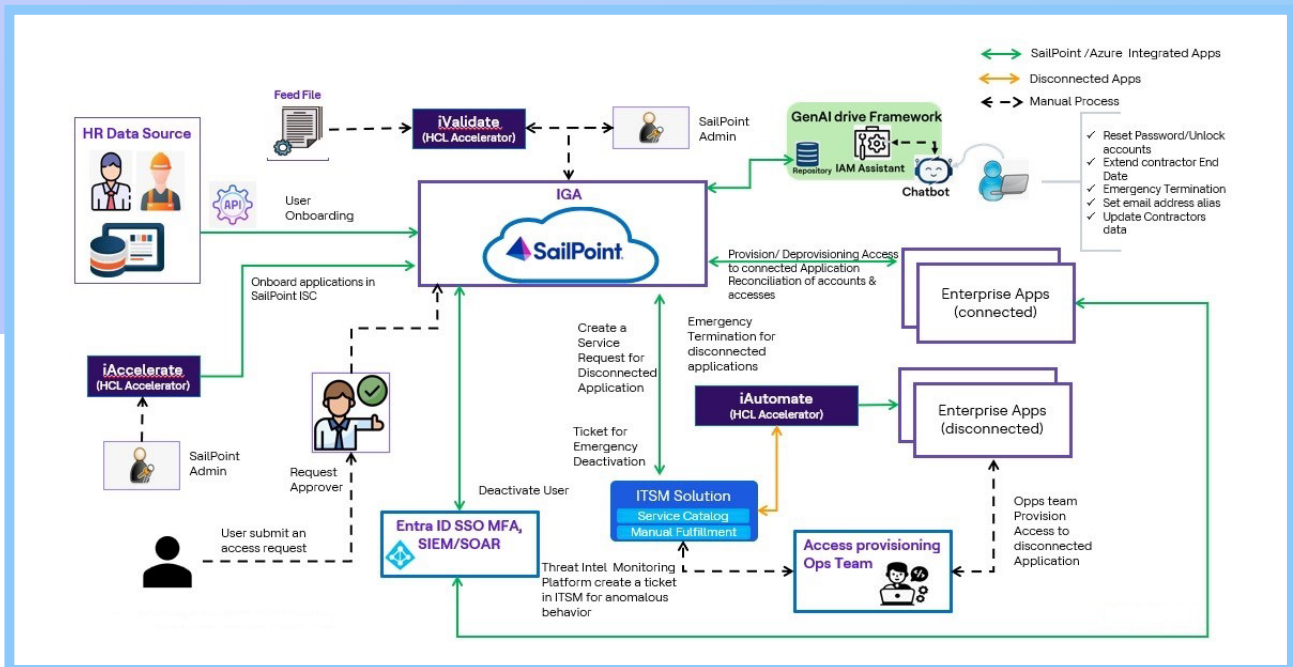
SailPoint /Azure Integrated Apps
Disconnected Apps
Manual Process

Feed File

iValidate
(HCL Accelerator)

SailPoint Admin

GenAI drive Framework
Repository
IAM Assistant
Chatbot

✓ Reset Password/Unlock accounts
✓ Extend contractor End Date
✓ Emergency Termination
✓ Set email address alias
✓ Update Contractors data

HR Data Source

API

User Onboarding

IGA

SailPoint

Provision/ Deprovisioning Access to connected Application
Reconciliation of accounts & accesses

Enterprise Apps (connected)

Onboard applications in SailPoint ISC

iAccelerate
(HCL Accelerator)

SailPoint Admin

Create a Service Request for Disconnected Application

Emergency Termination for disconnected applications

iAutomate
(HCL Accelerator)

Enterprise Apps (disconnected)

Ticket for Emergency Deactivation

Request Approver

Deactivate User

ITSM Solution
Service Catalog
Manual Fulfillment

Opps team Provision Access to disconnected Application

User submit an access request

Entra ID SSO MFA, SIEM/SOAR

Threat Intel Monitoring Platform create a ticket in ITSM for anomalous behavior

Access provisioning Ops Team